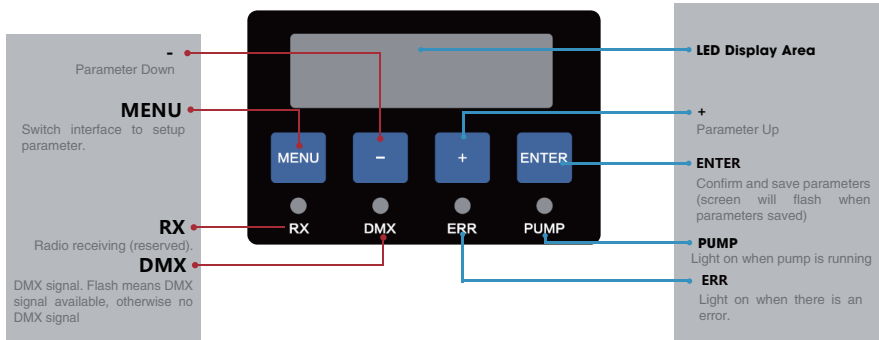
-
Parameter Down

MENU
Switch interface to setup parameter.

RX
Radio receiving (reserved).

DMX
DMX signal. Flash means DMX signal available, otherwise no DMX signal

MENU
-
+
ENTER
RX
DMX
ERR
PUMP

LED Display Area

+
Parameter Up

ENTER
Confirm and save parameters (screen will flash when parameters saved)

PUMP
Light on when pump is running

ERR
Light on when there is an error.